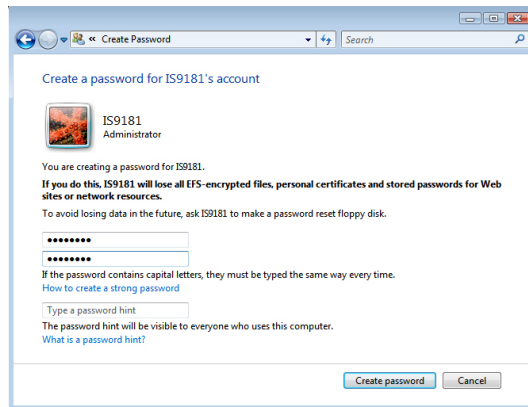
« Create Password

Search

Create a password for IS9181's account

IS9181
Administrator

You are creating a password for IS9181.

If you do this, IS9181 will lose all EFS-encrypted files, personal certificates and stored passwords for Web sites or network resources.

To avoid losing data in the future, ask IS9181 to make a password reset floppy disk.

•••••••••

•••••••••

If the password contains capital letters, they must be typed the same way every time.

How to create a strong password

Type a password hint

The password hint will be visible to everyone who uses this computer.

What is a password hint?

Create password

Cancel